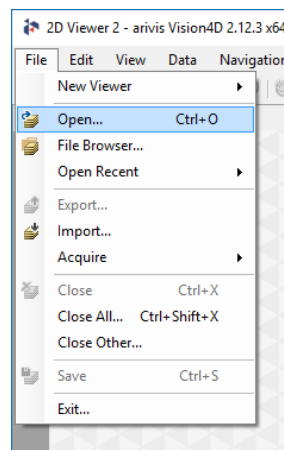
2D Viewer 2 - arivis Vision4D 2.12.3 x64

File Edit View Data Navigatio

New Viewer
Open... Ctrl+O
File Browser...
Open Recent
Export...
Import...
Acquire
Close Ctrl+X
Close All... Ctrl+Shift+X
Close Other...
Save Ctrl+S
Exit...